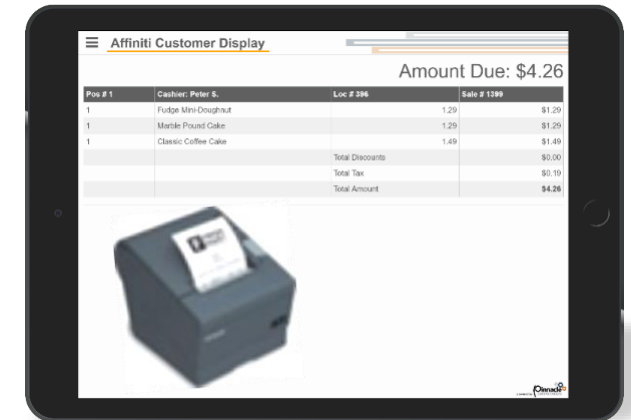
Affiniti Customer Display

Amount Due: $4.26

| Pos # 1 | Cashier: Peter S. | Loc # 396 | Sale # 1399 |
|---|---|---|---|
| 1 | Fudge Mini-Doughnut | 1.29 | $1.29 |
| 1 | Marble Pound Cake | 1.29 | $1.29 |
| 1 | Classic Coffee Cake | 1.49 | $1.49 |
| | | Total Discounts | $0.00 |
| | | Total Tax | $0.19 |
| | | Total Amount | $4.26 |

Pinnacle